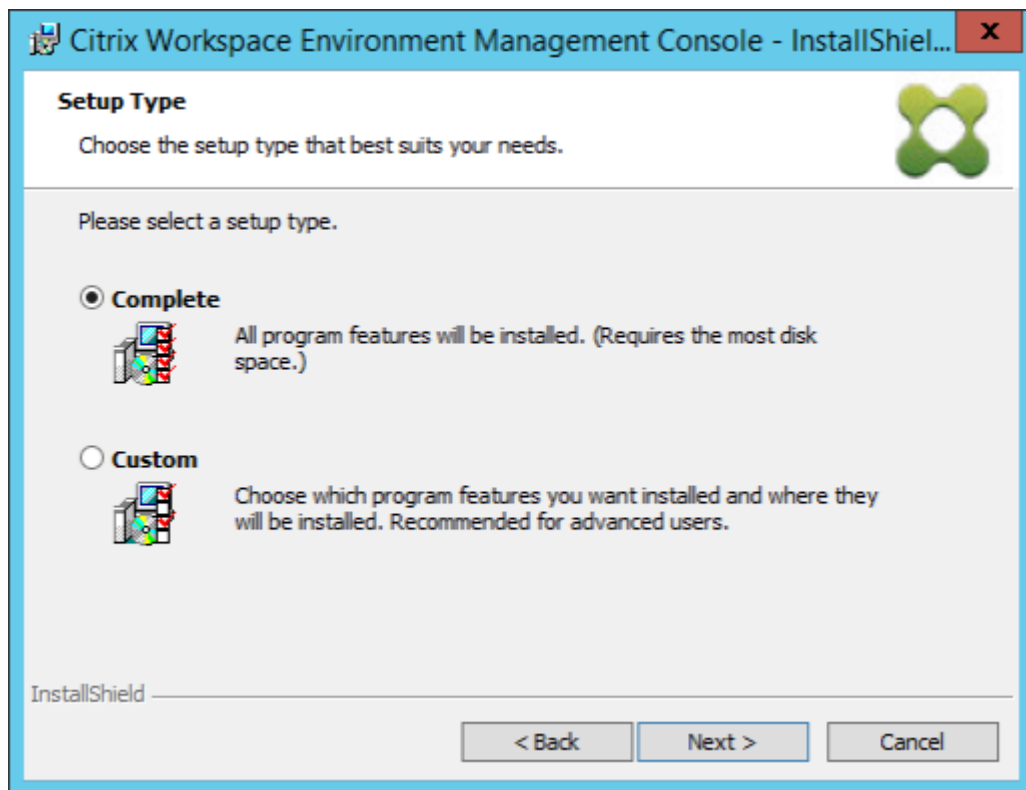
Citrix Workspace Environment Management Console - InstallShiel...

x

Setup Type

Choose the setup type that best suits your needs.

Please select a setup type.

Complete

All program features will be installed. (Requires the most disk space.)

Custom

Choose which program features you want installed and where they will be installed. Recommended for advanced users.

InstallShield

< Back

Next >

Cancel